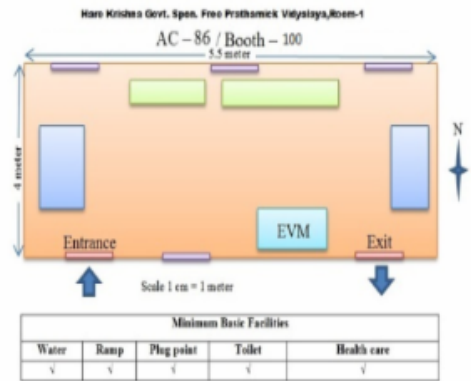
Hare Krishna Govt. Spon. Free Prathomick Vidyalaya,Room-1

AC – 86 / Booth – 100

5.5 meter

4 meter

N

EVM

Entrance

Exit

Scale 1 cm = 1 meter

| Minimum Basic Facilities | | | | |
|---|---|---|---|---|
| Water | Ramp | Plug point | Toilet | Health care |
| √ | √ | √ | √ | √ |